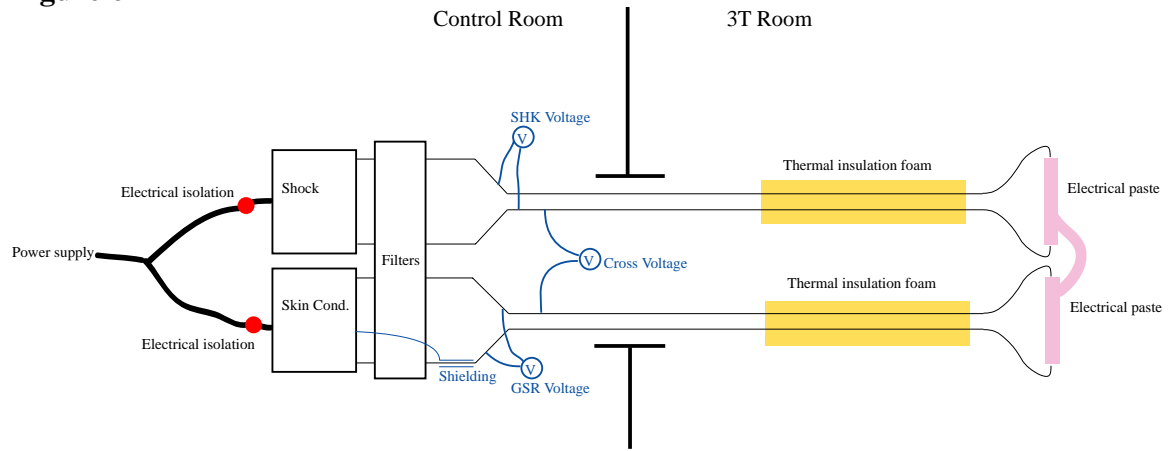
Control Room

3T Room

SHK Voltage

V

Thermal insulation foam

Electrical paste

Electrical isolation

Shock

Power supply

Filters

V

Cross Voltage

Thermal insulation foam

Skin Cond.

Electrical paste

Electrical isolation

Shielding

V

GSR Voltage